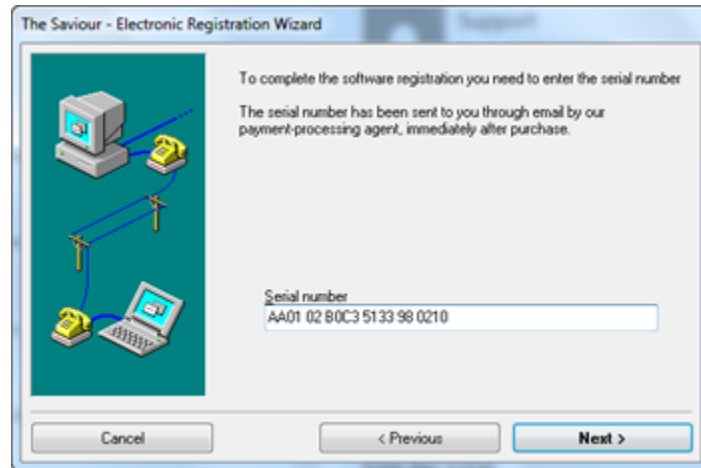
The Saviour - Electronic Registration Wizard

Support

To complete the software registration you need to enter the serial number

The serial number has been sent to you through email by our payment-processing agent, immediately after purchase.

Serial number
AA01 02 B0C3 5133 98 0210

Cancel

< Previous

Next >